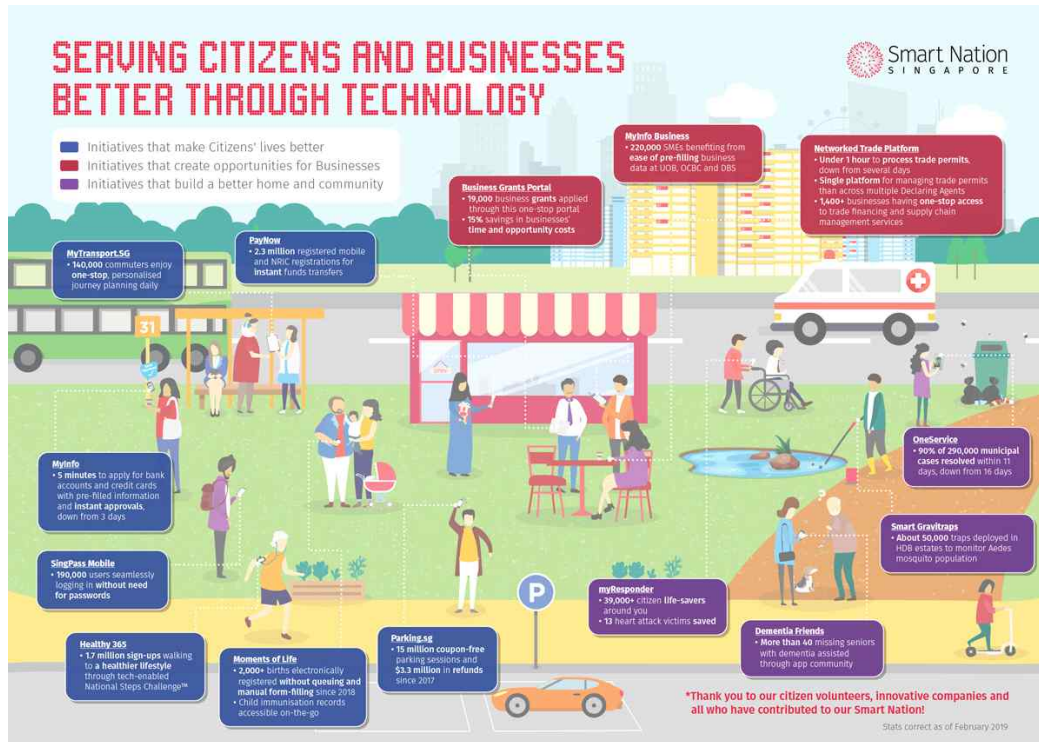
SERVING CITIZENS AND BUSINESSES BETTER THROUGH TECHNOLOGY

Smart Nation SINGAPORE

Initiatives that make Citizens' lives better
Initiatives that create opportunities for Businesses
Initiatives that build a better home and community

MyInfo Business
• 220,000 SMEs benefiting from ease of pre-filling business data at UOB, OCBC and DBS

Networked Trade Platform
• Under 1 hour to process trade permits, down from several days
• Single platform for managing trade permits than across multiple Declaring Agents
• 1,400+ businesses having one-stop access to trade financing and supply chain management services

Business Grants Portal
• 19,000 business grants applied through this one-stop portal
• 15% savings in businesses' time and opportunity costs

MyTransport.SG
• 140,000 commuters enjoy one-stop, personalised journey planning daily

PayNow
• 2.3 million registered mobile and NRIC registrations for instant funds transfers

31

OneService
• 90% of 290,000 municipal cases resolved within 11 days, down from 16 days

MyInfo
• 5 minutes to apply for bank accounts and credit cards with pre-filed information and instant approvals, down from 3 days

Smart Gravitraps
• About 50,000 traps deployed in HDB estates to monitor Aedes mosquito population

SingPass Mobile
• 190,000 users seamlessly logging in without need for passwords

myResponder
• 39,000+ citizen life-savers around you
• 13 heart attack victims saved

Healthy 365
• 1.7 million sign-ups walking to a healthier lifestyle through tech-enabled National Steps Challenge™

Parking.sg
• 15 million coupon-free parking sessions and $3.3 million in refunds since 2017

Moments of Life
• 2,000+ births electronically registered without queuing and manual form-filling since 2018
• Child immunisation records accessible on-the-go

Dementia Friends
• More than 40 missing seniors with dementia assisted through app community

P

*Thank you to our citizen volunteers, innovative companies and all who have contributed to our Smart Nation!

Stats correct as of February 2019